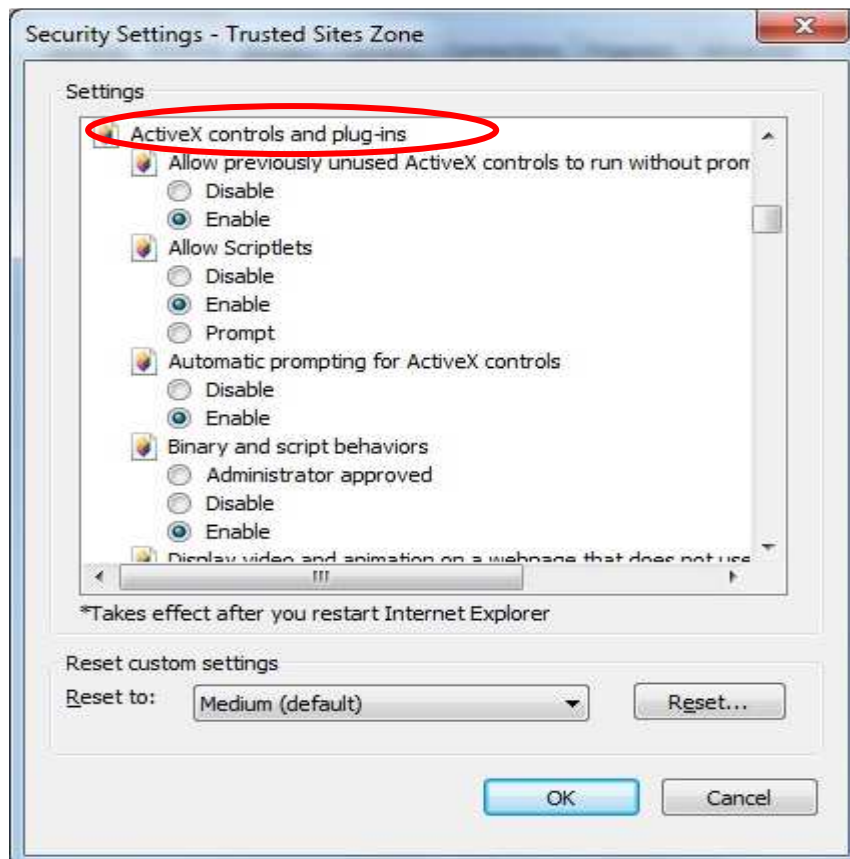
Security Settings - Trusted Sites Zone

Settings

ActiveX controls and plug-ins
Allow previously unused ActiveX controls to run without prom
Disable
Enable
Allow Scriptlets
Disable
Enable
Prompt
Automatic prompting for ActiveX controls
Disable
Enable
Binary and script behaviors
Administrator approved
Disable
Enable
Display video and animation on a webpage that does not use

*Takes effect after you restart Internet Explorer

Reset custom settings
Reset to: Medium (default)
Reset...

OK
Cancel